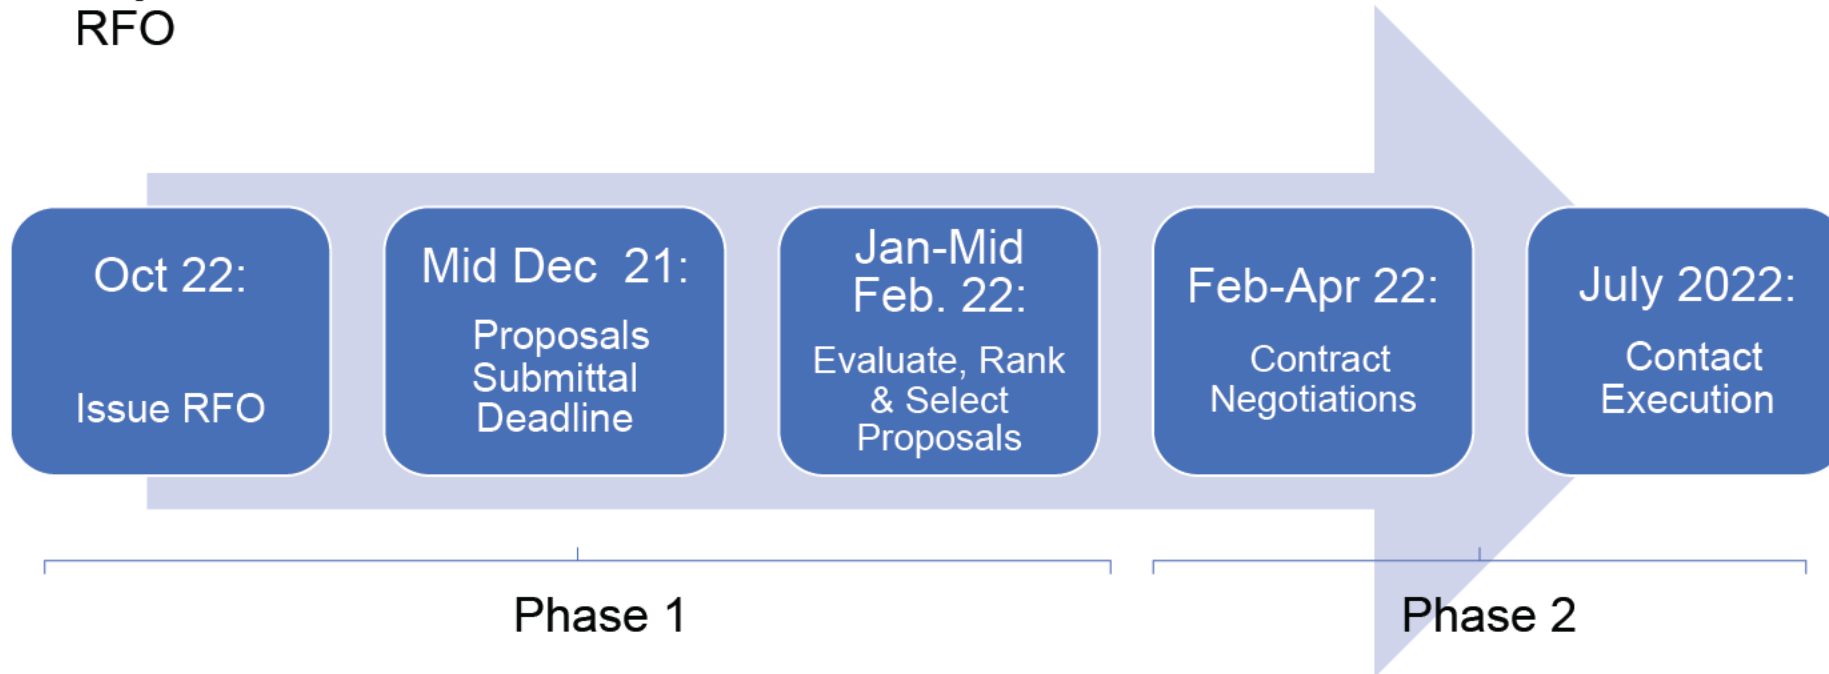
RFO

Oct 22:

Issue RFO

Mid Dec 21:

Proposals Submittal Deadline

Jan-Mid Feb. 22:

Evaluate, Rank & Select Proposals

Feb-Apr 22:

Contract Negotiations

July 2022:

Contact Execution

Phase 1

Phase 2